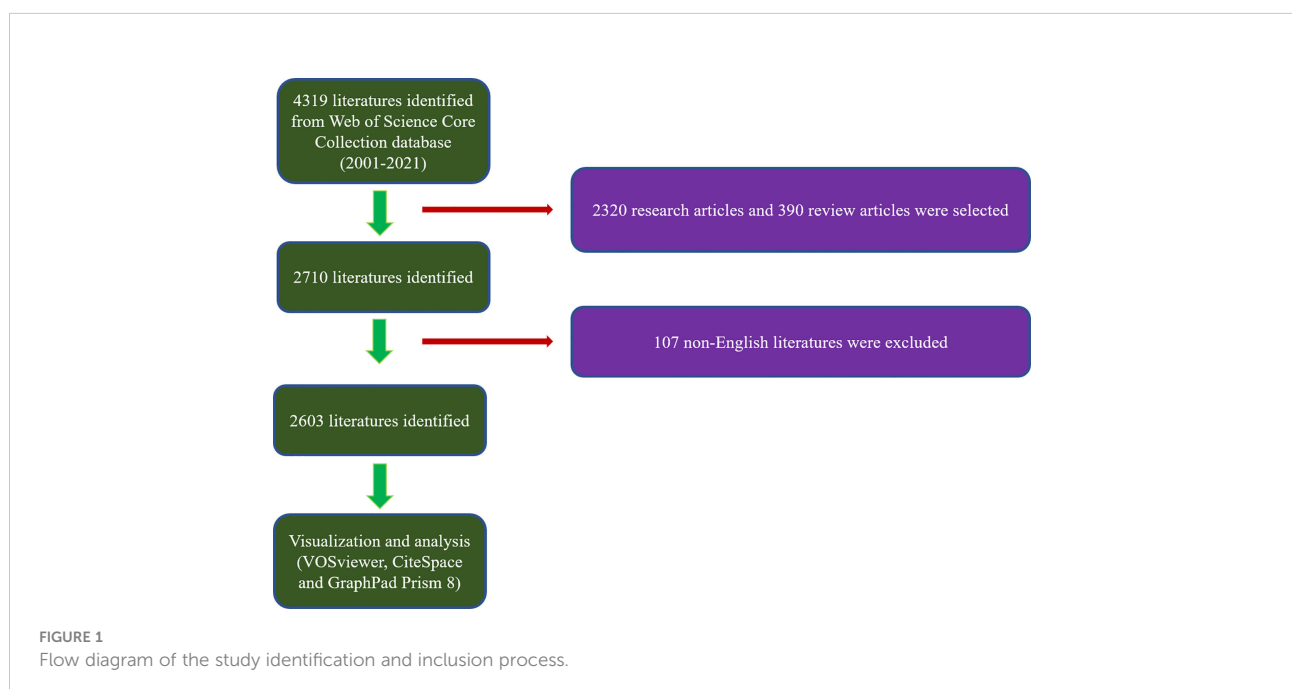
4319 literatures identified from Web of Science Core Collection database (2001-2021)

2320 research articles and 390 review articles were selected

2710 literatures identified

107 non-English literatures were excluded

2603 literatures identified

Visualization and analysis (VOSviewer, CiteSpace and GraphPad Prism 8)

FIGURE 1
Flow diagram of the study identification and inclusion process.